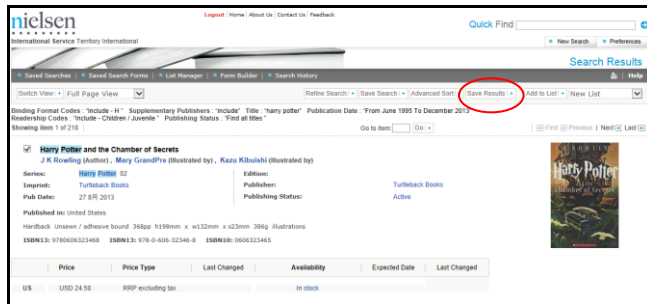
nielsen

Logout | Home | About Us | Contact Us | Feedback

Quick Find

International Service Territory International

New Search | Preferences

Search Results

Saved Searches | Saved Search Forms | List Manager | Form Builder | Search History

Help

Switch View | Full Page View

Refine Search | Save Search | Advanced Sort | Save Results | Add to List | New List

Binding Format Codes : "Include - H" Supplementary Publishers : "include" Title : "harry potter" Publication Date : "From June 1995 To December 2013" Readership Codes : "Include - Children / Juvenile" Publishing Status : "Find all titles"

Showing item 1 of 218

Go to item: Go

First | Previous | Next | Last

Harry Potter and the Chamber of Secrets

J K Rowling (Author), Mary GrandPre (Illustrated by), Kazu Kibuishi (Illustrated by)

| Series: | Harry Potter 02 | Edition: | |
|---|---|---|---|
| Imprint: | Turtleback Books | Publisher: | Turtleback Books |
| Pub Date: | 27 8月 2013 | Publishing Status: | Active |

Published in: United States

Hardback Unsewn / adhesive bound 368pp h198mm x w132mm x s23mm 386g illustrations

ISBN13: 9780606323468 ISBN13: 978-0-606-32346-8 ISBN10: 0606323465

| | Price | Price Type | Last Changed | Availability | Expected Date | Last Changed |
|---|---|---|---|---|---|---|
| US | USD 24.50 | RRP excluding tax | | In stock | | |

Harry Potter and the Chamber of Secrets